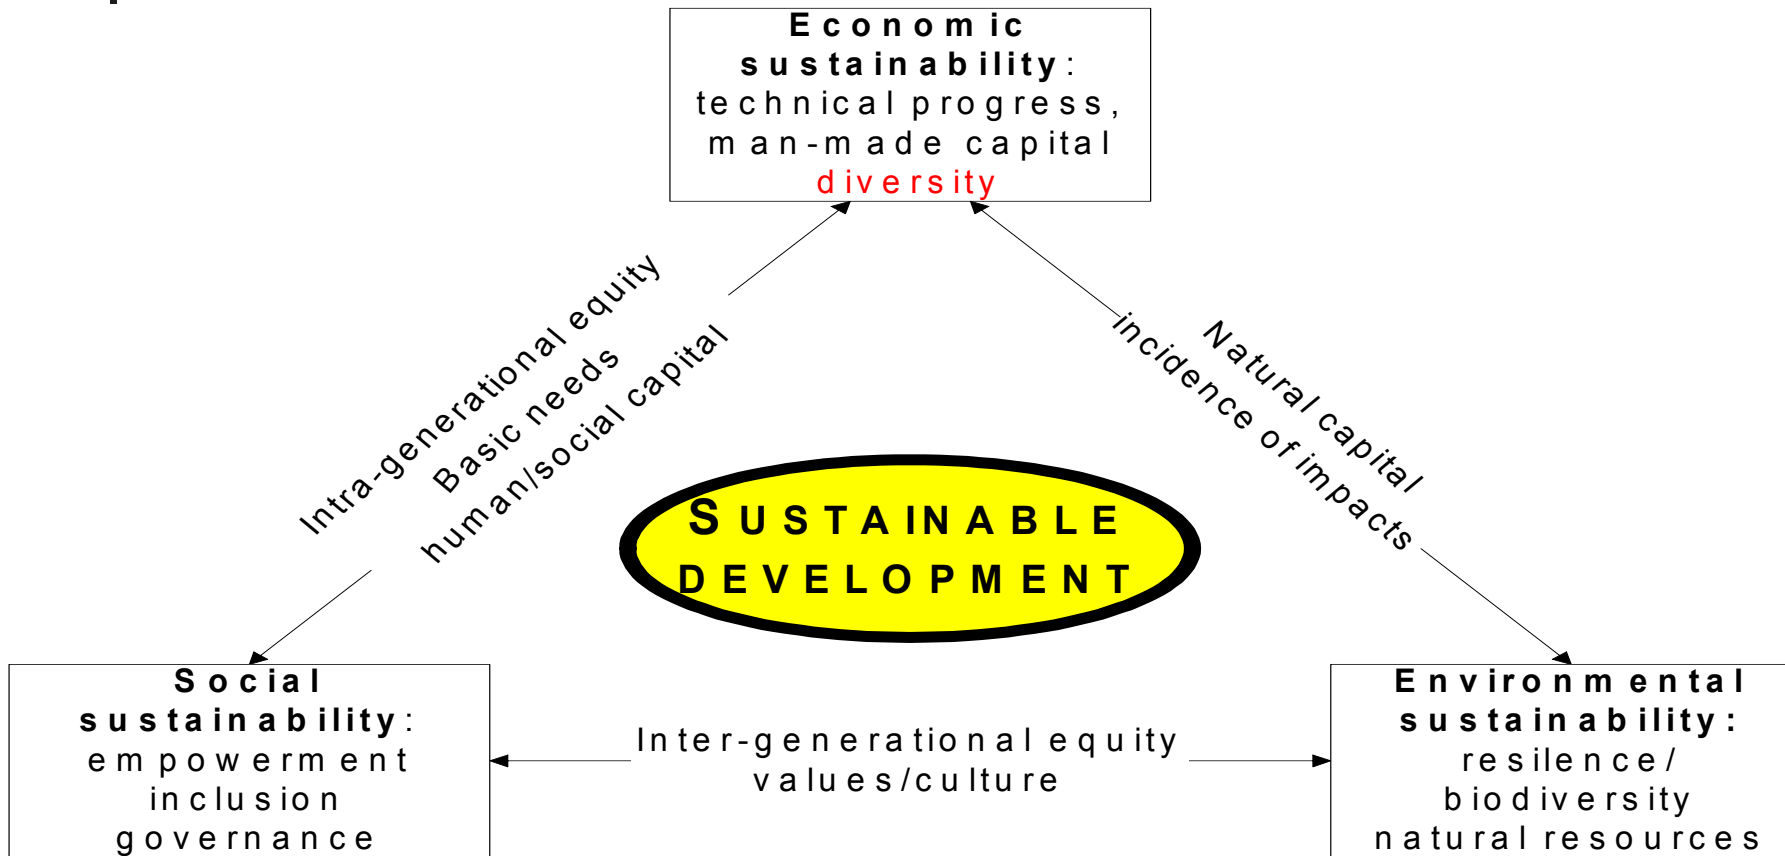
Economic sustainability: technical progress, man-made capital diversity

Intra-generational equity
Basic needs
human/social capital

Natural capital
incidence of impacts

SUSTAINABLE DEVELOPMENT

Social sustainability: empowerment inclusion governance

Inter-generational equity
values/culture

Environmental sustainability: resilence/ biodiversity natural resources